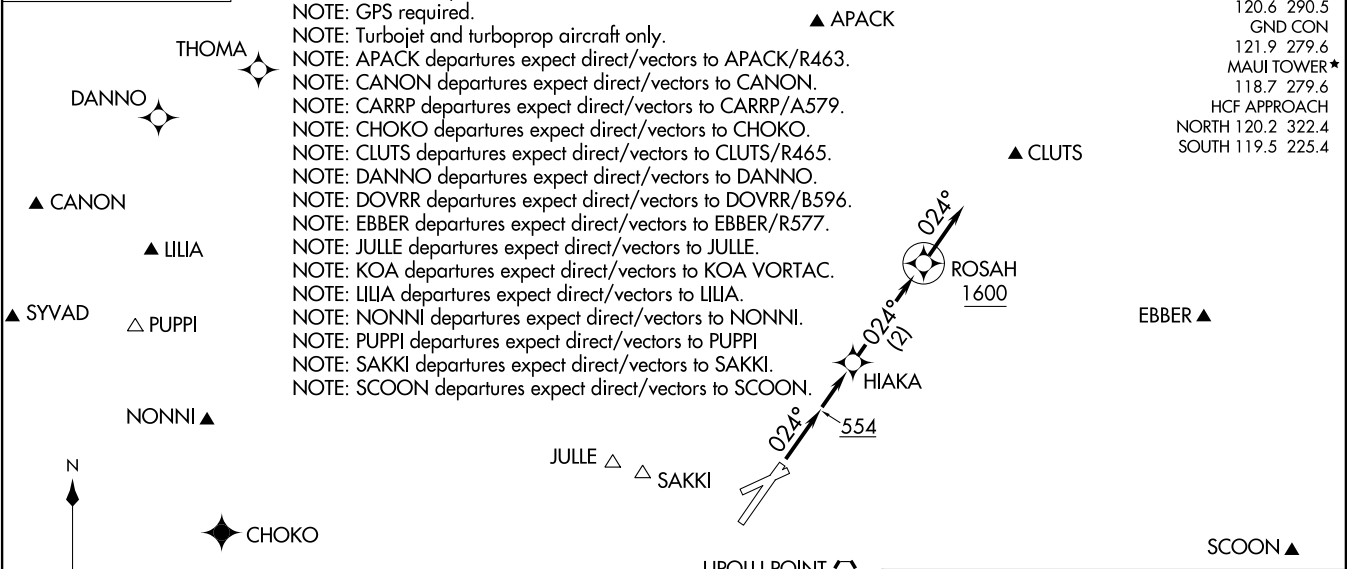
NOTE: GPS required.
NOTE: Turbojet and turboprop aircraft only.
NOTE: APACK departures expect direct/vectors to APACK/R463.
NOTE: CANON departures expect direct/vectors to CANON.
NOTE: CARRP departures expect direct/vectors to CARRP/A579.
NOTE: CHOKO departures expect direct/vectors to CHOKO.
NOTE: CLUTS departures expect direct/vectors to CLUTS/R465.
NOTE: DANNO departures expect direct/vectors to DANNO.
NOTE: DOVRR departures expect direct/vectors to DOVRR/B596.
NOTE: EBBER departures expect direct/vectors to EBBER/R577.
NOTE: JULLE departures expect direct/vectors to JULLE.
NOTE: KOA departures expect direct/vectors to KOA VORTAC.
NOTE: LILIA departures expect direct/vectors to LILIA.
NOTE: NONNI departures expect direct/vectors to NONNI.
NOTE: PUPPI departures expect direct/vectors to PUPPI
NOTE: SAKKI departures expect direct/vectors to SAKKI.
NOTE: SCOON departures expect direct/vectors to SCOON.

120.6 290.5
GND CON
121.9 279.6
MAUI TOWER★
118.7 279.6
HCF APPROACH
NORTH 120.2 322.4
SOUTH 119.5 225.4

APACK
THOMA
DANNO
CLUTS
CANON
LILIA
SYVAD
PUPPI
NONNI
N
CHOKO
024°
ROSAH
1600
024°
(2)
HIAKA
024°
554
EBBER
JULLE
SAKKI
SCOON
UPOLU POINT